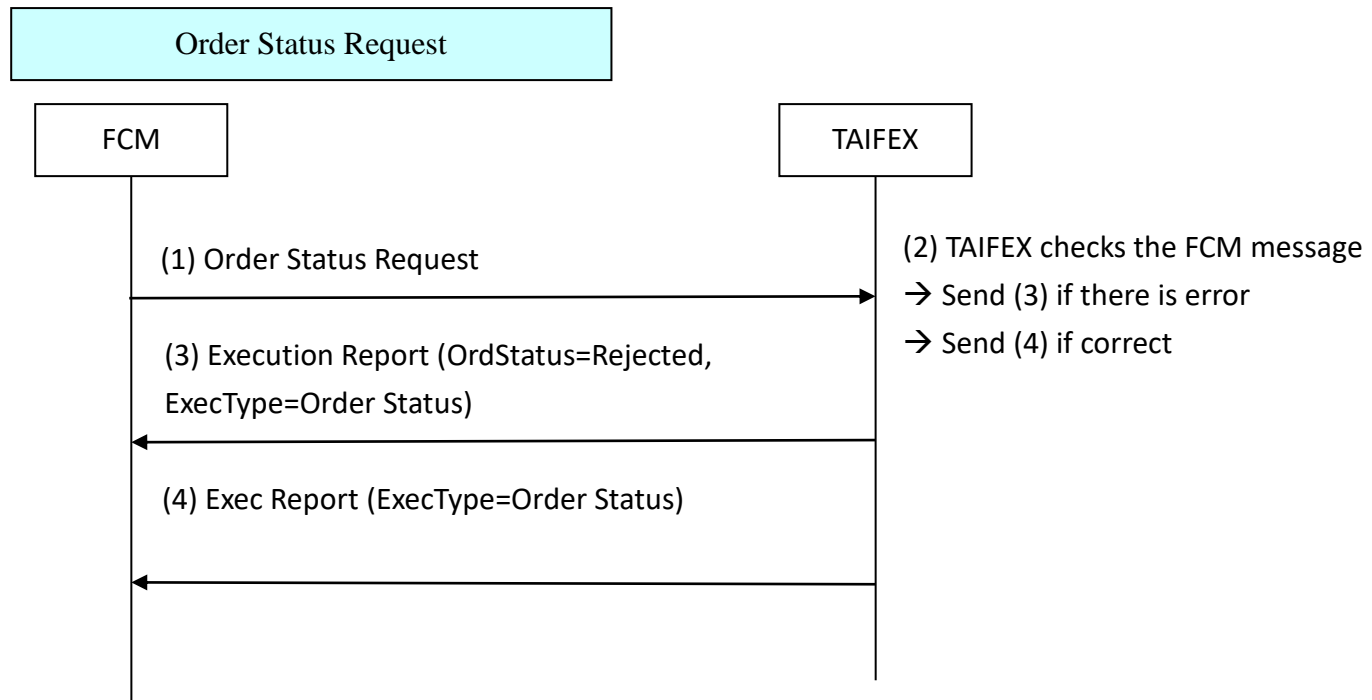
Order Status Request

FCM

TAIFEX

(1) Order Status Request

(2) TAIFEX checks the FCM message
→ Send (3) if there is error
→ Send (4) if correct

(3) Execution Report (OrdStatus=Rejected, ExecType=Order Status)

(4) Exec Report (ExecType=Order Status)